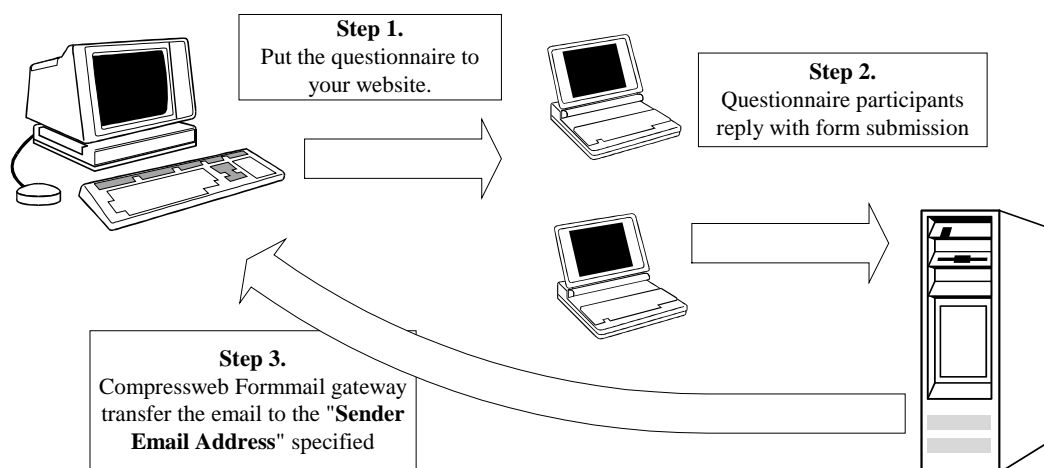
**Step 1.**
Put the questionnaire to your website.

**Step 2.**
Questionnaire participants reply with form submission

**Step 3.**
Compressweb Formmail gateway transfer the email to the "**Sender Email Address**" specified